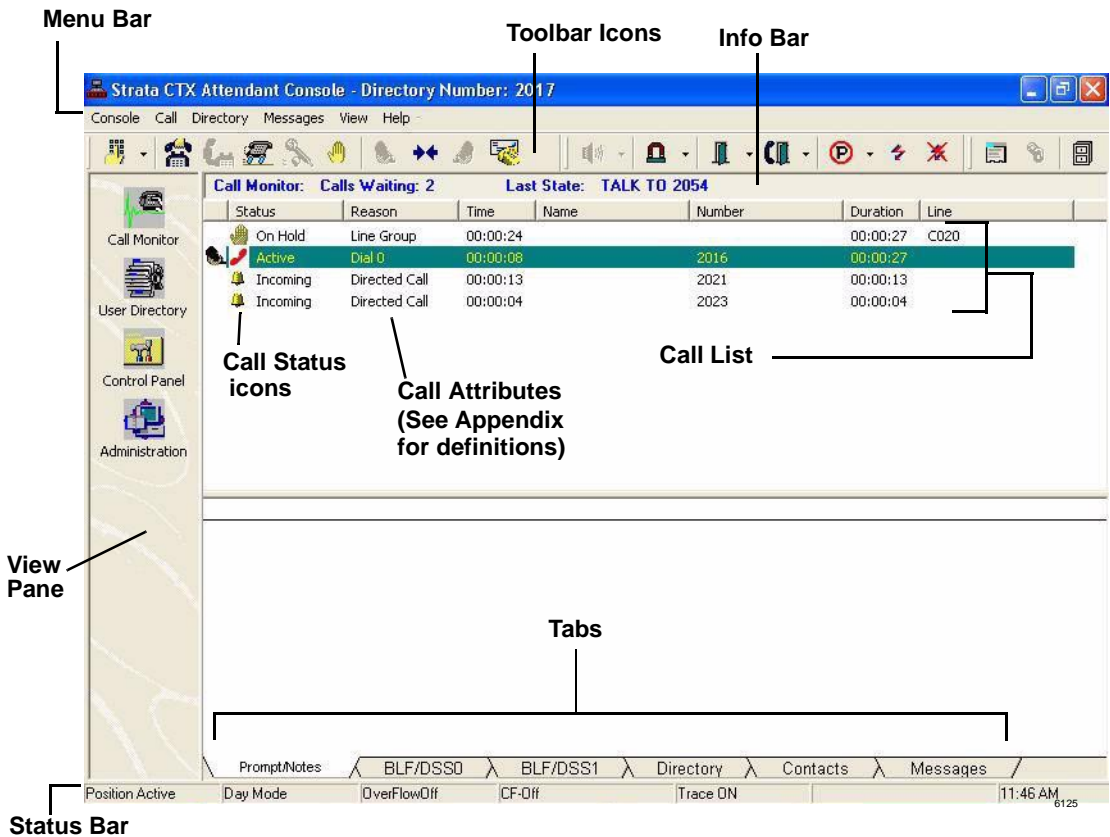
Menu Bar

Toolbar Icons

Info Bar

Strata CTX Attendant Console - Directory Number: 2017

Console Call Directory Messages View Help

Call Monitor: Calls Waiting: 2 Last State: TALK TO 2054

| Status | Reason | Time | Name | Number | Duration | Line |
|---|---|---|---|---|---|---|
| On Hold | Line Group | 00:00:24 | | | 00:00:27 | C020 |
| Active | Dial 0 | 00:00:08 | | 2016 | 00:00:27 | |
| Incoming | Directed Call | 00:00:13 | | 2021 | 00:00:13 | |
| Incoming | Directed Call | 00:00:04 | | 2023 | 00:00:04 | |

Call Monitor

User Directory

Control Panel

Administration

Call Status icons

Call Attributes (See Appendix for definitions)

Call List

View Pane

Tabs

Prompt/Notes BLF/DSS0 BLF/DSS1 Directory Contacts Messages

Position Active Day Mode OverFlowOff CF-Off Trace ON 11:46 AM

6125

Status Bar